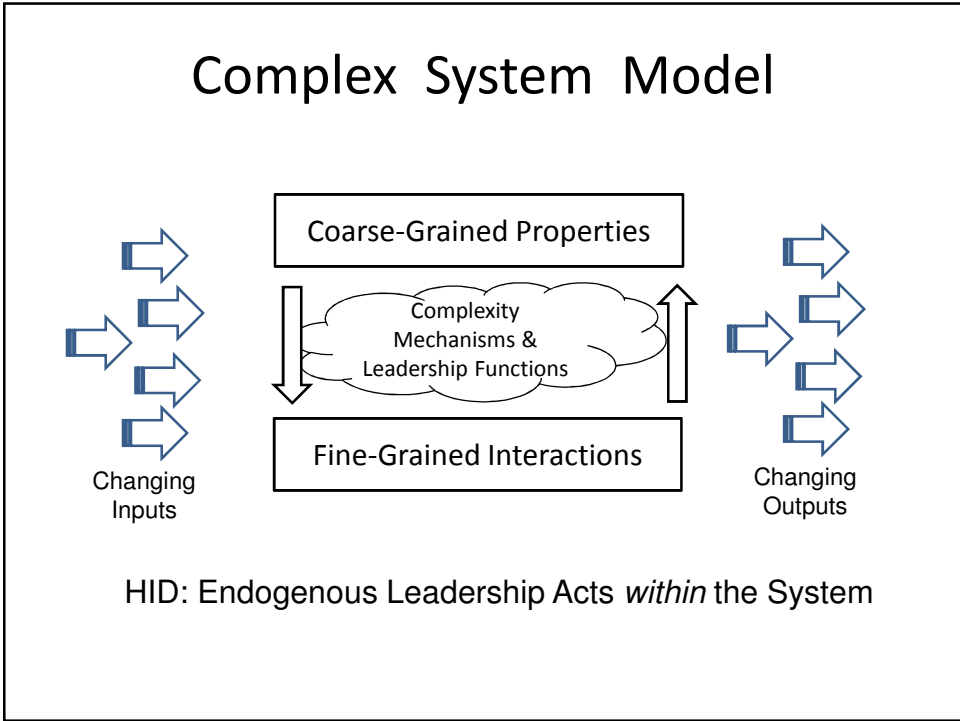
Complex System Model

Coarse-Grained Properties

Complexity Mechanisms & Leadership Functions

Fine-Grained Interactions

Changing Inputs

Changing Outputs

HID: Endogenous Leadership Acts *within* the System